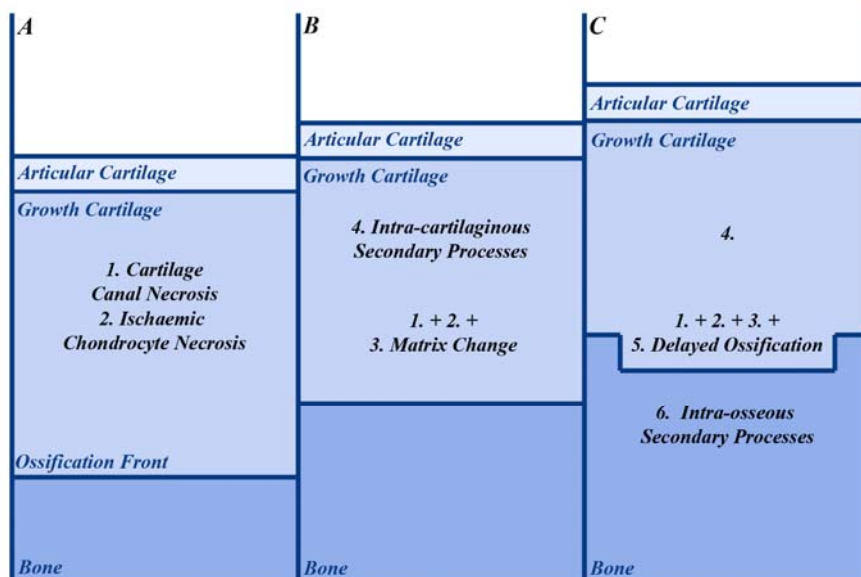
A

Articular Cartilage

Growth Cartilage

1. Cartilage Canal Necrosis
2. Ischaemic Chondrocyte Necrosis

Ossification Front

Bone

B

Articular Cartilage

Growth Cartilage

4. Intra-cartilaginous Secondary Processes

1. + 2. +
3. Matrix Change

Bone

C

Articular Cartilage

Growth Cartilage

4.

1. + 2. + 3. +
5. Delayed Ossification

6. Intra-osseous Secondary Processes

Bone